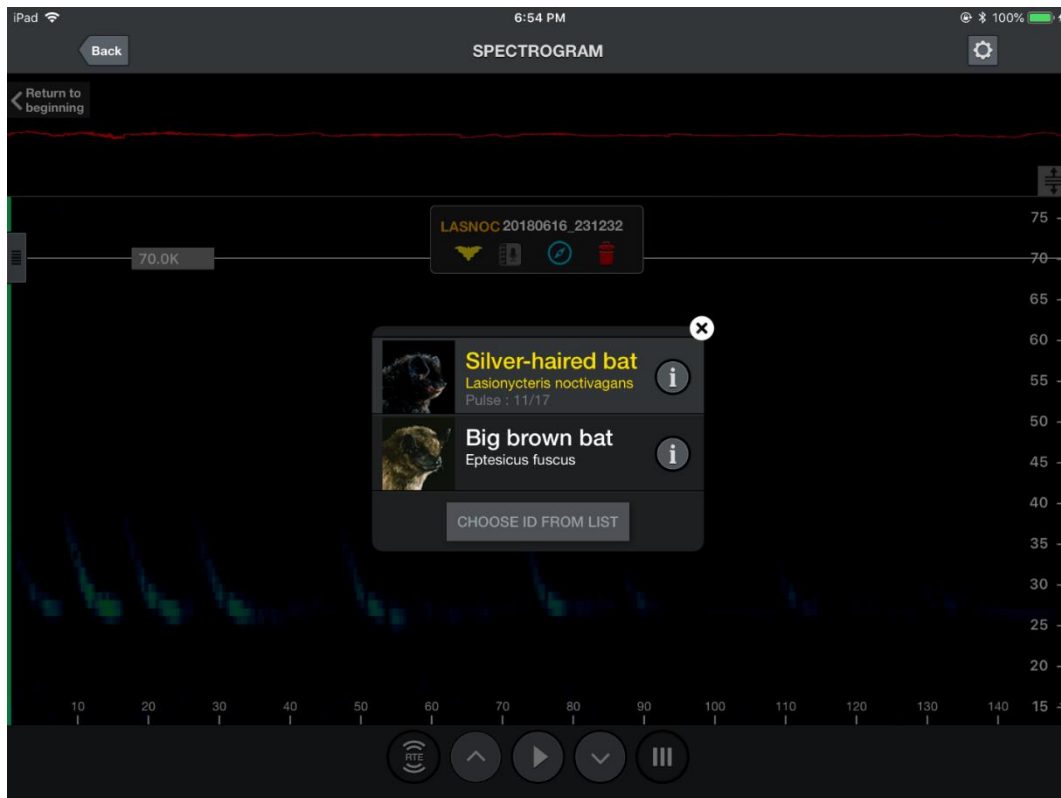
iPad
6:54 PM
100%

Back
SPECTROGRAM

Return to beginning

70.0K

LASNOC 20180616_231232

Silver-haired bat
Lasionycteris noctivagans
Pulse : 11/17

Big brown bat
Eptesicus fuscus

CHOOSE ID FROM LIST

75
70
65
60
55
50
45
40
35
30
25
20
15

10 20 30 40 50 60 70 80 90 100 110 120 130 140

RTE